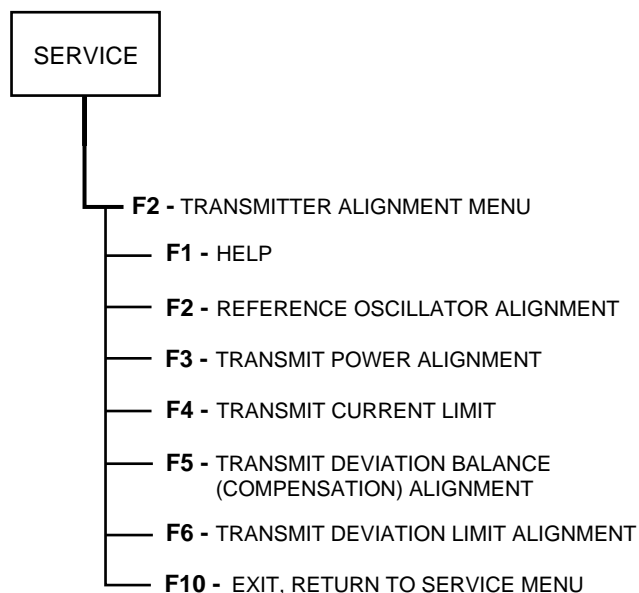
SERVICE

F2 - TRANSMITTER ALIGNMENT MENU

F1 - HELP

F2 - REFERENCE OSCILLATOR ALIGNMENT

F3 - TRANSMIT POWER ALIGNMENT

F4 - TRANSMIT CURRENT LIMIT

F5 - TRANSMIT DEVIATION BALANCE (COMPENSATION) ALIGNMENT

F6 - TRANSMIT DEVIATION LIMIT ALIGNMENT

F10 - EXIT, RETURN TO SERVICE MENU